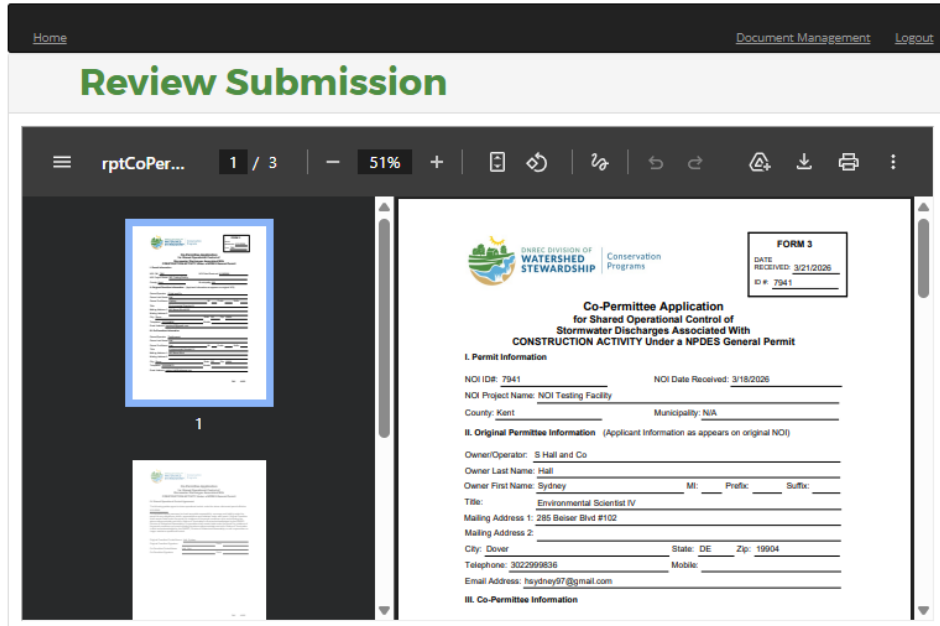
Home

Document Management Logout

Review Submission

rptCoPer... 1 / 3 51%

1

DNREC DIVISION OF WATERSHED STEWARDSHIP Conservation Programs

FORM 3
DATE RECEIVED: 3/21/2026
ID #: 7941

Co-Permittee Application
for Shared Operational Control of
Stormwater Discharges Associated With
CONSTRUCTION ACTIVITY Under a NPDES General Permit

I. Permit Information

NOI ID#: 7941 NOI Date Received: 3/18/2026
NOI Project Name: NOI Testing Facility
County: Kent Municipality: N/A

II. Original Permittee Information (Applicant Information as appears on original NOI)

Owner/Operator: S Hall and Co
Owner Last Name: Hall
Owner First Name: Sydney MI: Prefix: Suffix:
Title: Environmental Scientist IV
Mailing Address 1: 285 Beiser Blvd #102
Mailing Address 2:
City: Dover State: DE Zip: 19904
Telephone: 3022999836 Mobile:
Email Address: hsydney97@gmail.com

III. Co-Permittee Information